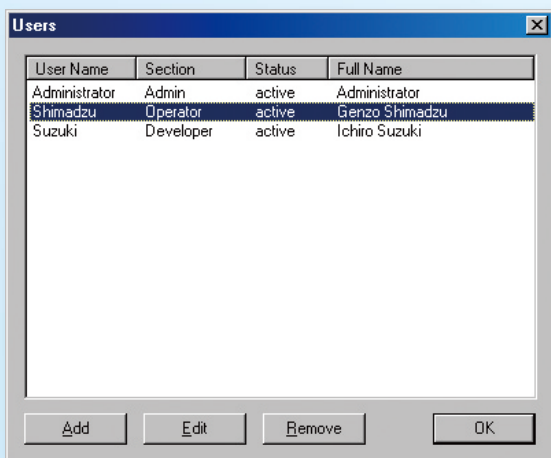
Users

| User Name | Section | Status | Full Name |
|---|---|---|---|
| Administrator | Admin | active | Administrator |
| Shimadzu | Operator | active | Genzo Shimadzu |
| Suzuki | Developer | active | Ichiro Suzuki |

Add Edit Remove OK